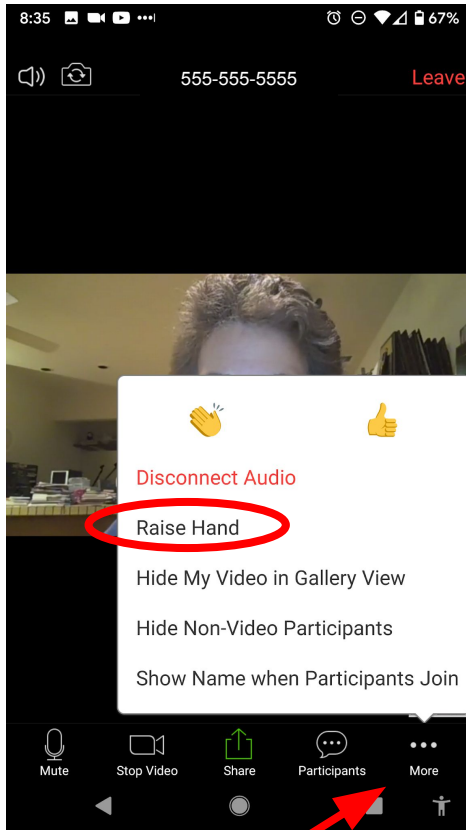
8:35 67%

555-555-5555

Leave

👏 👍

Disconnect Audio

Raise Hand

Hide My Video in Gallery View

Hide Non-Video Participants

Show Name when Participants Join

Mute

Stop Video

Share

Participants

More